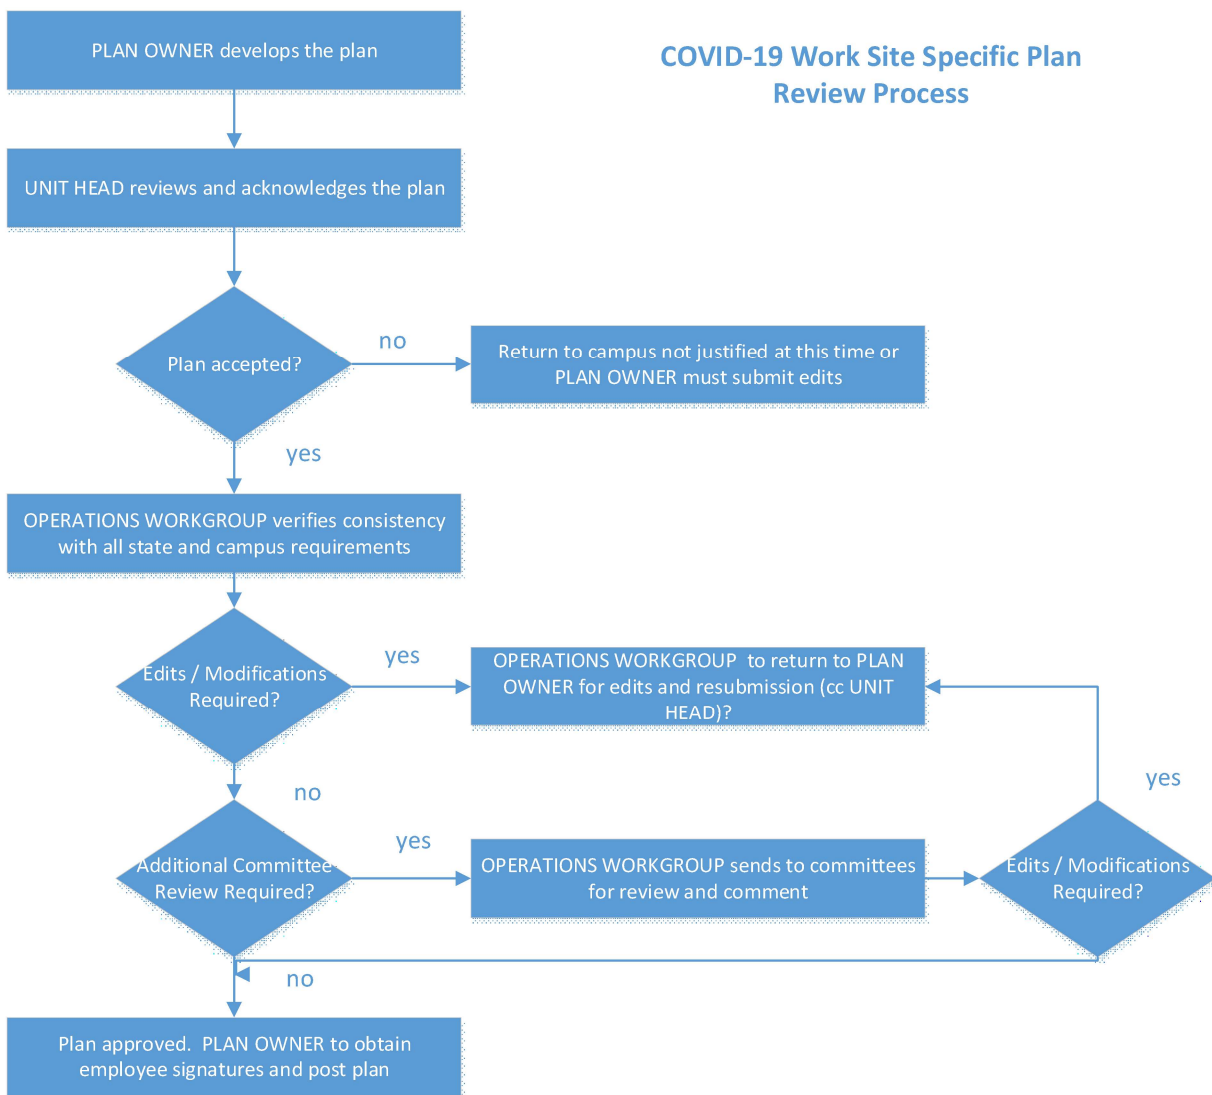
PLAN OWNER develops the plan

COVID-19 Work Site Specific Plan Review Process

UNIT HEAD reviews and acknowledges the plan

Plan accepted?

no

Return to campus not justified at this time or PLAN OWNER must submit edits

yes

OPERATIONS WORKGROUP verifies consistency with all state and campus requirements

Edits / Modifications Required?

yes

OPERATIONS WORKGROUP to return to PLAN OWNER for edits and resubmission (cc UNIT HEAD)?

no

yes

Additional Committee Review Required?

yes

OPERATIONS WORKGROUP sends to committees for review and comment

Edits / Modifications Required?

no

Plan approved. PLAN OWNER to obtain employee signatures and post plan